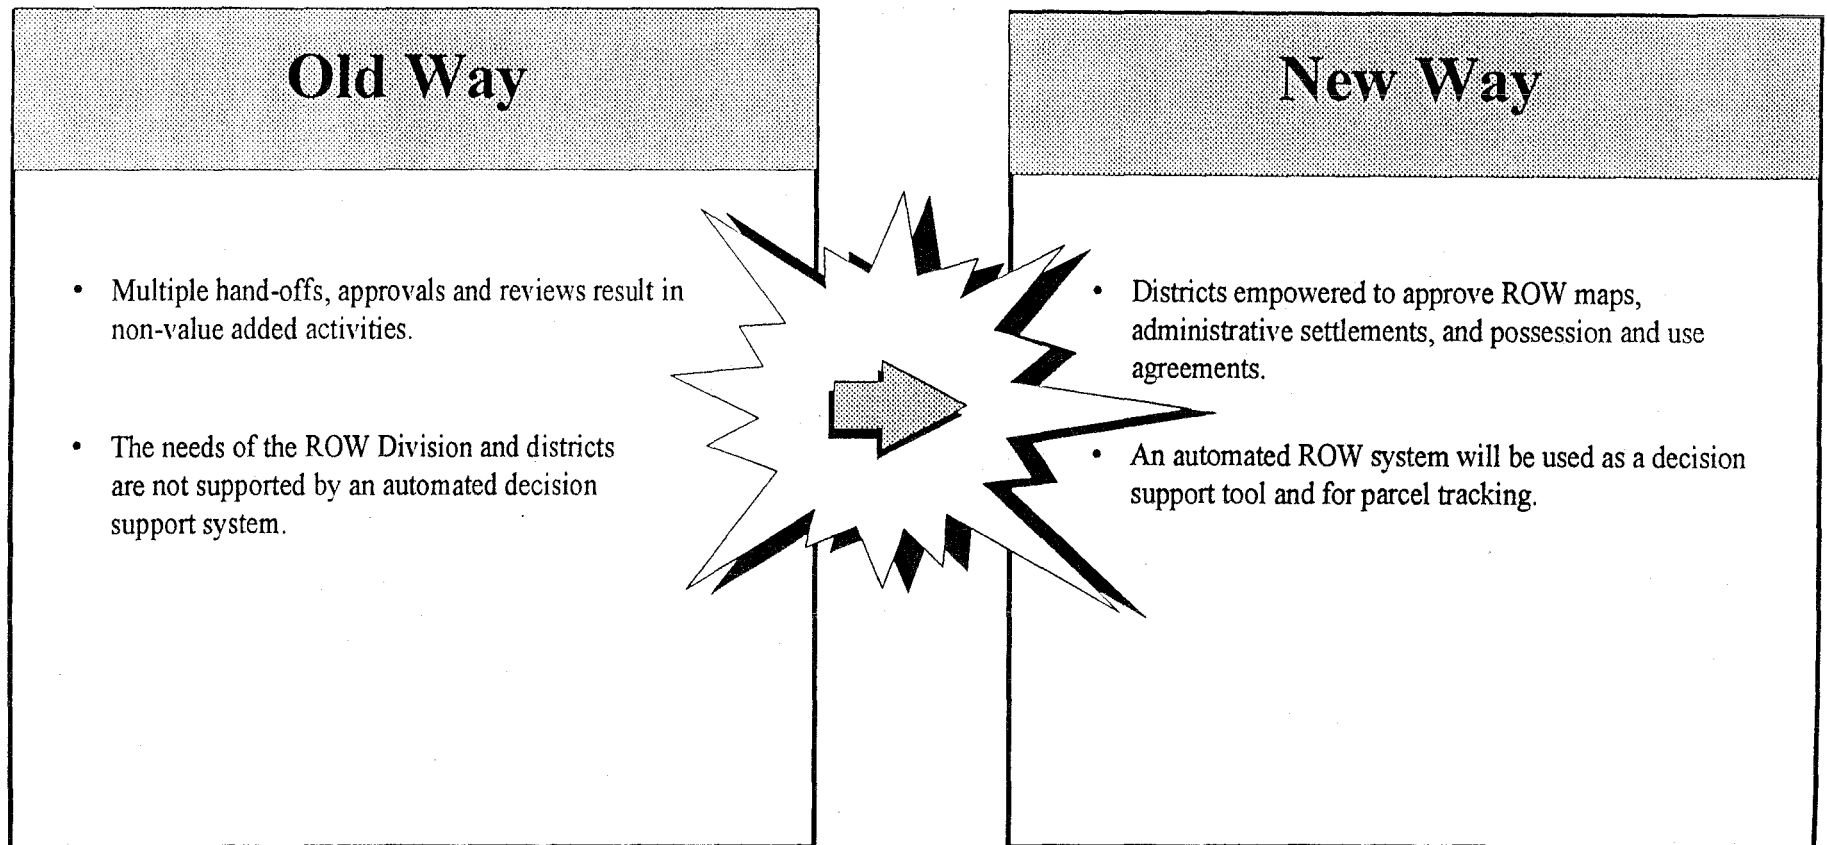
Old Way

• Multiple hand-offs, approvals and reviews result in non-value added activities.

• The needs of the ROW Division and districts are not supported by an automated decision support system.

New Way

• Districts empowered to approve ROW maps, administrative settlements, and possession and use agreements.

• An automated ROW system will be used as a decision support tool and for parcel tracking.